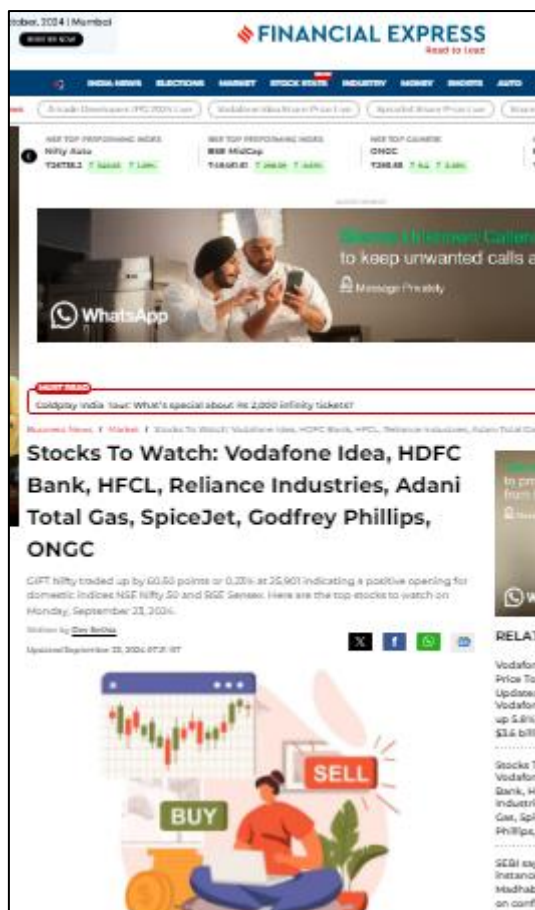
tober, 2024 | Mumbai
FINANCIAL EXPRESS
Read to Lead

INDIA NEWS ELECTIONS MARKET STOCK INSIGHTS INDUSTRY MONEY SHORTS AUTO

Nifty Auto
BSE MidCap
ONGC

to keep unwanted calls a
Message Privately
WhatsApp

MUST READ
Coldplay India Tour: What's special about Rs 2,000 infinity tickets?

Business News / Market / Stocks To Watch: Vodafone Idea, HDFC Bank, HFCL, Reliance Industries, Adani Total Ga

Stocks To Watch: Vodafone Idea, HDFC Bank, HFCL, Reliance Industries, Adani Total Gas, SpiceJet, Godfrey Phillips, ONGC

GIFT Nifty traded up by 60.50 points or 0.23% at 25,901 indicating a positive opening for domestic indices NSE Nifty 50 and BSE Sensex. Here are the top stocks to watch on Monday, September 23, 2024.

Written by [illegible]
Updated September 23, 2024 07:21 IST

SELL
BUY

RELAT
Vodafor
Price To
Update
Vodafor
up 5.8%
$3.6 bill

Stocks T
Vodafor
Bank, H
Industri
Gas, Spi
Phillips,

SEBI s
instanc
Madhab
on conf